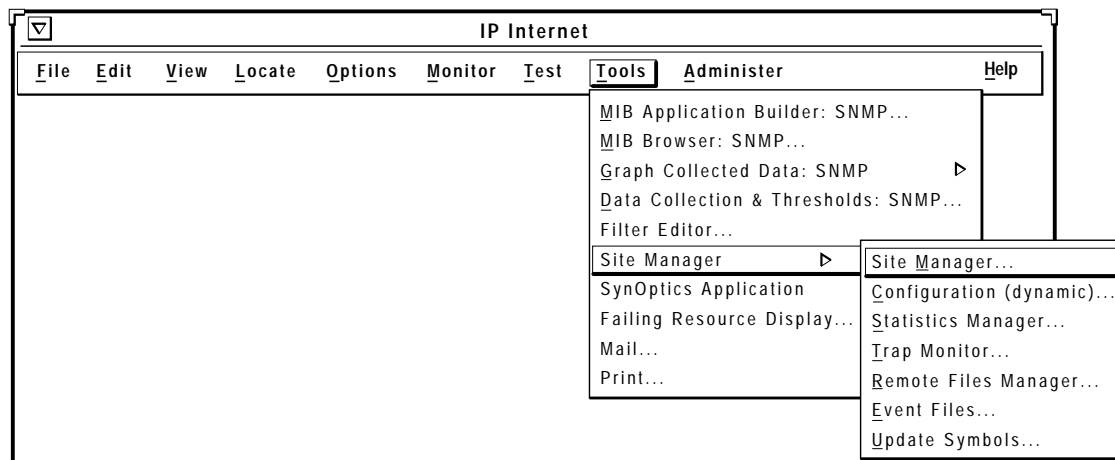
IP Internet

File Edit View Locate Options Monitor Test Tools Administer Help

MIB Application Builder: SNMP...
MIB Browser: SNMP...
Graph Collected Data: SNMP
Data Collection & Thresholds: SNMP...
Filter Editor...
Site Manager
SynOptics Application
Failing Resource Display...
Mail...
Print...

Site Manager...
Configuration (dynamic)...
Statistics Manager...
Trap Monitor...
Remote Files Manager...
Event Files...
Update Symbols...